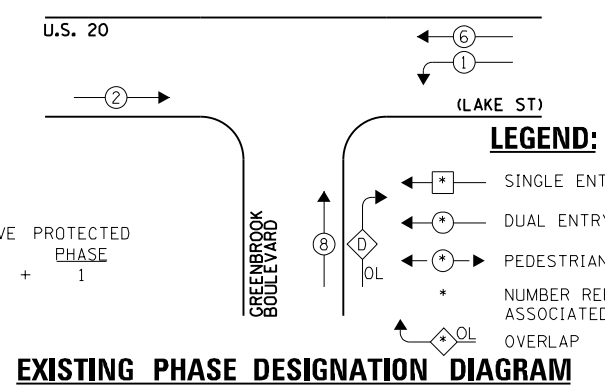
U.S. 20

6

1

2

(LAKE ST)

LEGEND:

VE PROTECTED
PHASE
+ 1

GREENBROOK BOULEVARD

8

D

OL

* SINGLE ENT

* DUAL ENTRY

* PEDESTRIAN

* NUMBER RE
ASSOCIATED

* OL OVERLAP

EXISTING PHASE DESIGNATION DIAGRAM